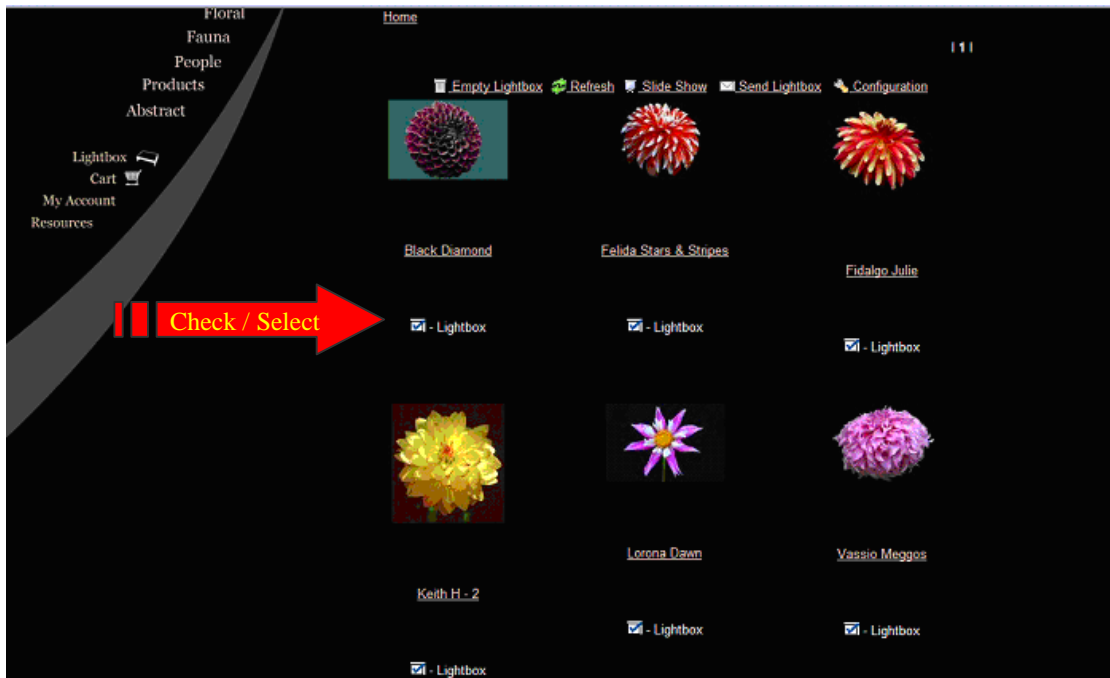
Floral
Fauna
People
Products
Abstract

Lightbox
Cart
My Account
Resources

Home

| 1 |

Empty Lightbox Refresh Slide Show Send Lightbox Configuration

Check / Select

Black Diamond

- Lightbox

Felida Stars & Stripes

- Lightbox

Fidalgo Julie

- Lightbox

Keith H - 2

- Lightbox

Lorona Dawn

- Lightbox

Vassio Meggos

- Lightbox